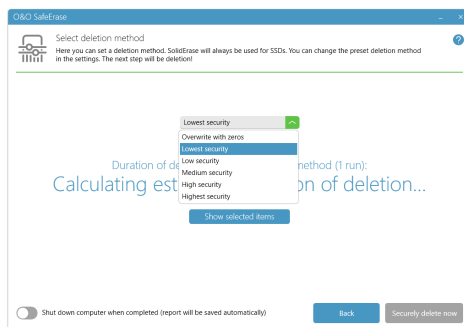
O&O SafeErase

Select deletion method

Here you can set a deletion method. SolidErase will always be used for SSDs. You can change the preset deletion method in the settings. The next step will be deletion!

?

Lowest security

Overwrite with zeros
Lowest security
Low security
Medium security
High security
Highest security

Duration of de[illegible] method (1 run):

Calculating est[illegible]on of deletion...

Show selected items

Shut down computer when completed (report will be saved automatically)

Back

Securely delete now